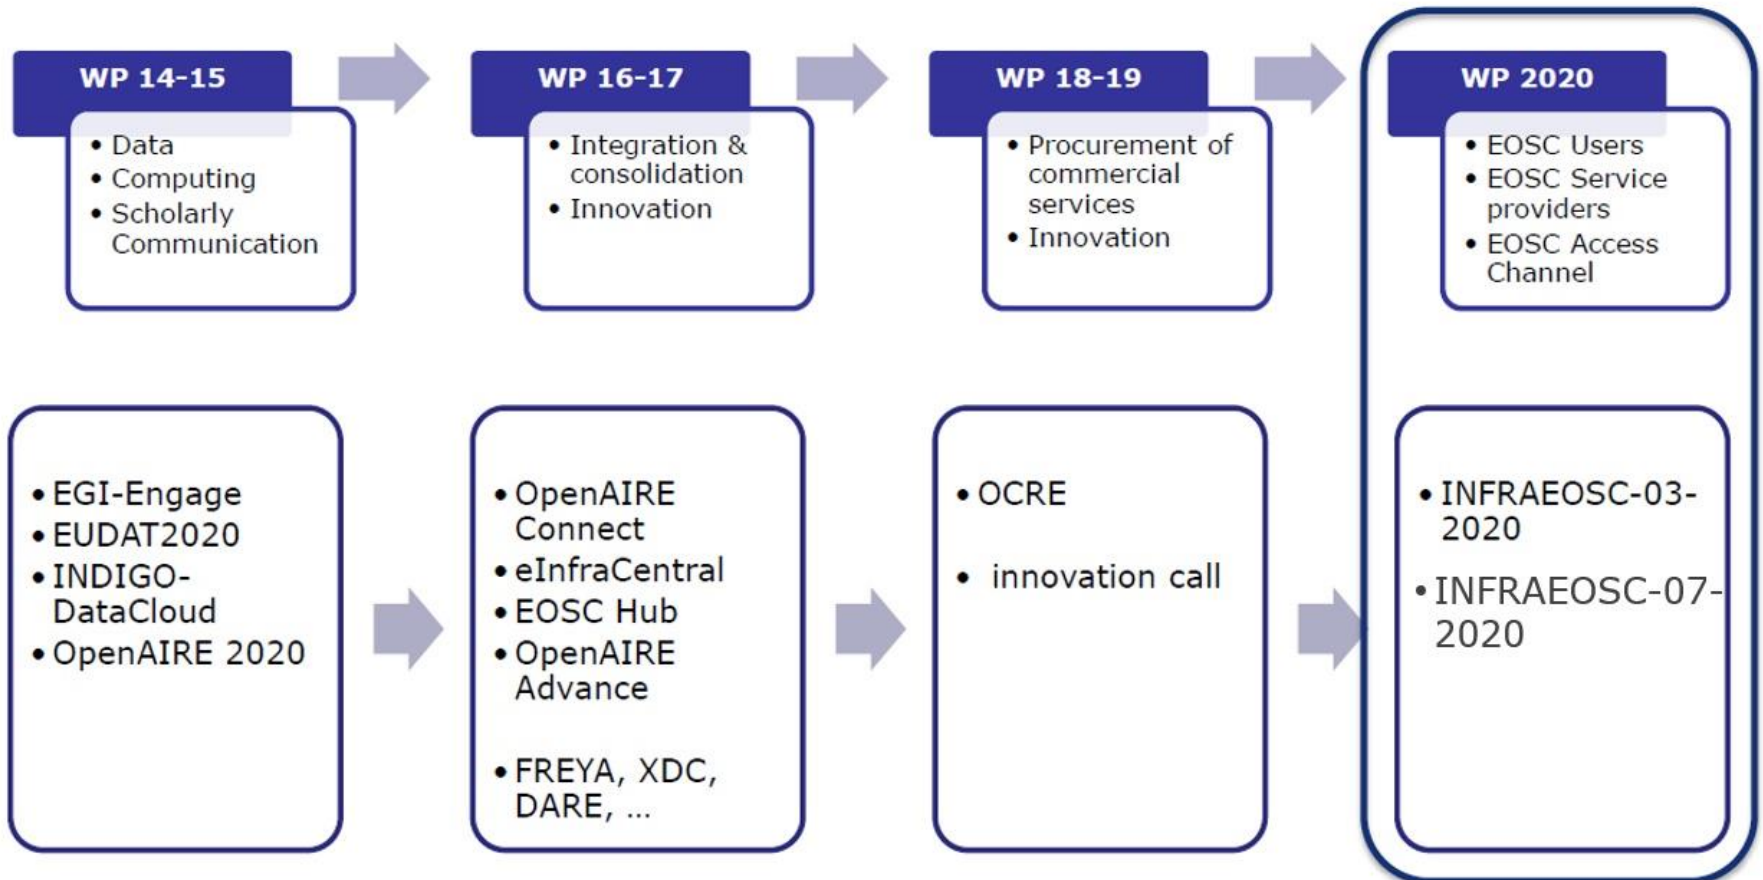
WP 14-15

- Data
- Computing
- Scholarly Communication

WP 16-17

- Integration & consolidation
- Innovation

WP 18-19

- Procurement of commercial services
- Innovation

WP 2020

- EOSC Users
- EOSC Service providers
- EOSC Access Channel

- EGI-Engage
- EUDAT2020
- INDIGO-DataCloud
- OpenAIRE 2020

- OpenAIRE Connect
- eInfraCentral
- EOSC Hub
- OpenAIRE Advance
- FREYA, XDC, DARE, ...

- OCRE
- innovation call

- INFRAEOSC-03-2020
- INFRAEOSC-07-2020